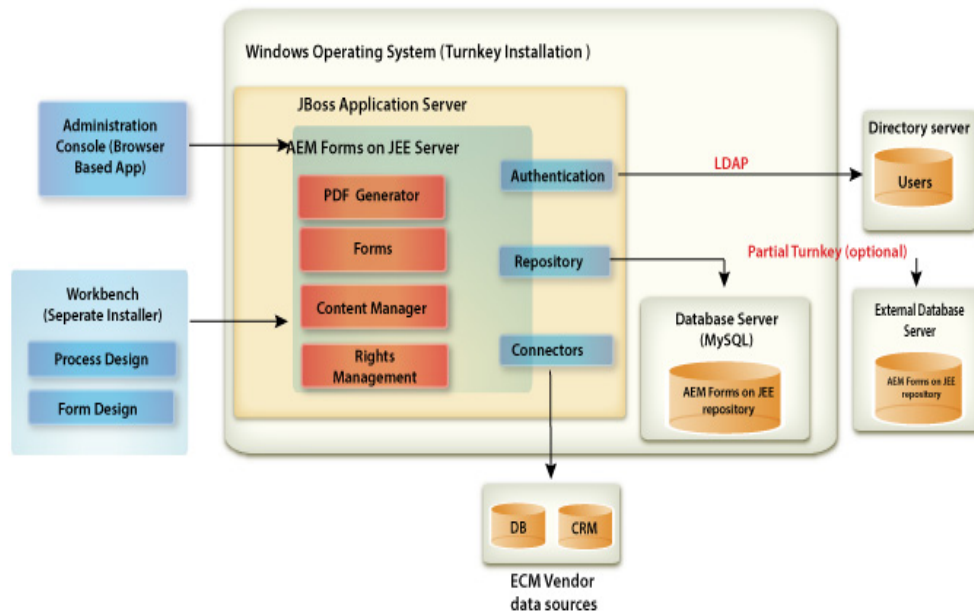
Windows Operating System (Turnkey Installation )

Administration Console (Browser Based App)

JBoss Application Server

AEM Forms on JEE Server

PDF Generator

Forms

Content Manager

Rights Management

Authentication

Repository

Connectors

LDAP

Directory server

Users

Partial Turnkey (optional)

Workbench (Seperate Installer)

Process Design

Form Design

Database Server (MySQL)

AEM Forms on JEE repository

External Database Server

AEM Forms on JEE repository

DB

CRM

ECM Vendor data sources